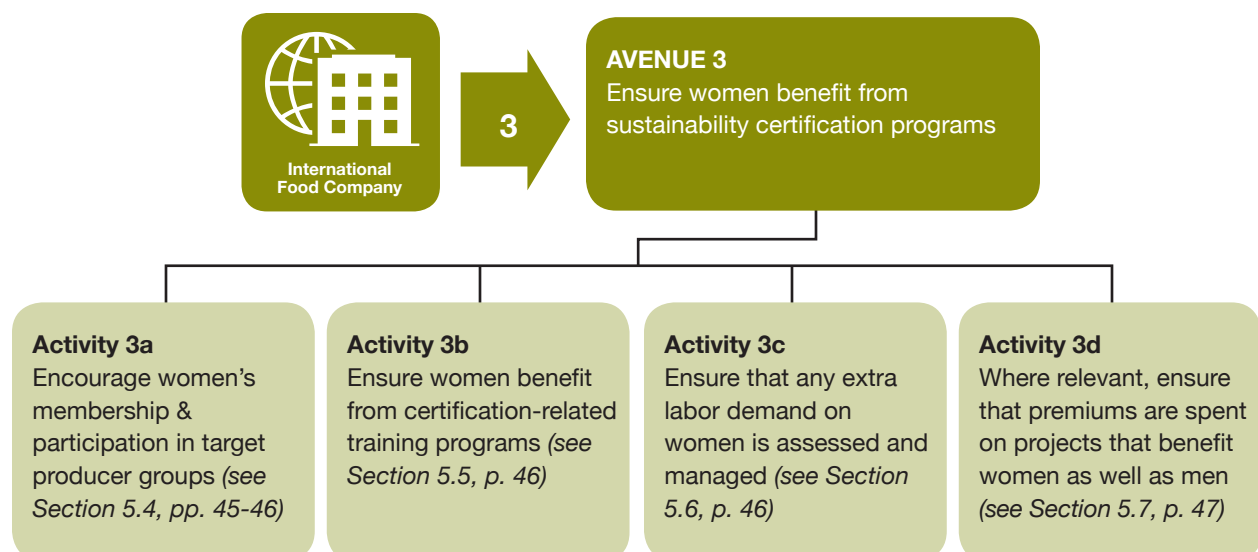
International Food Company

3

AVENUE 3
Ensure women benefit from sustainability certification programs

Activity 3a
Encourage women's membership & participation in target producer groups (see Section 5.4, pp. 45-46)

Activity 3b
Ensure women benefit from certification-related training programs (see Section 5.5, p. 46)

Activity 3c
Ensure that any extra labor demand on women is assessed and managed (see Section 5.6, p. 46)

Activity 3d
Where relevant, ensure that premiums are spent on projects that benefit women as well as men (see Section 5.7, p. 47)